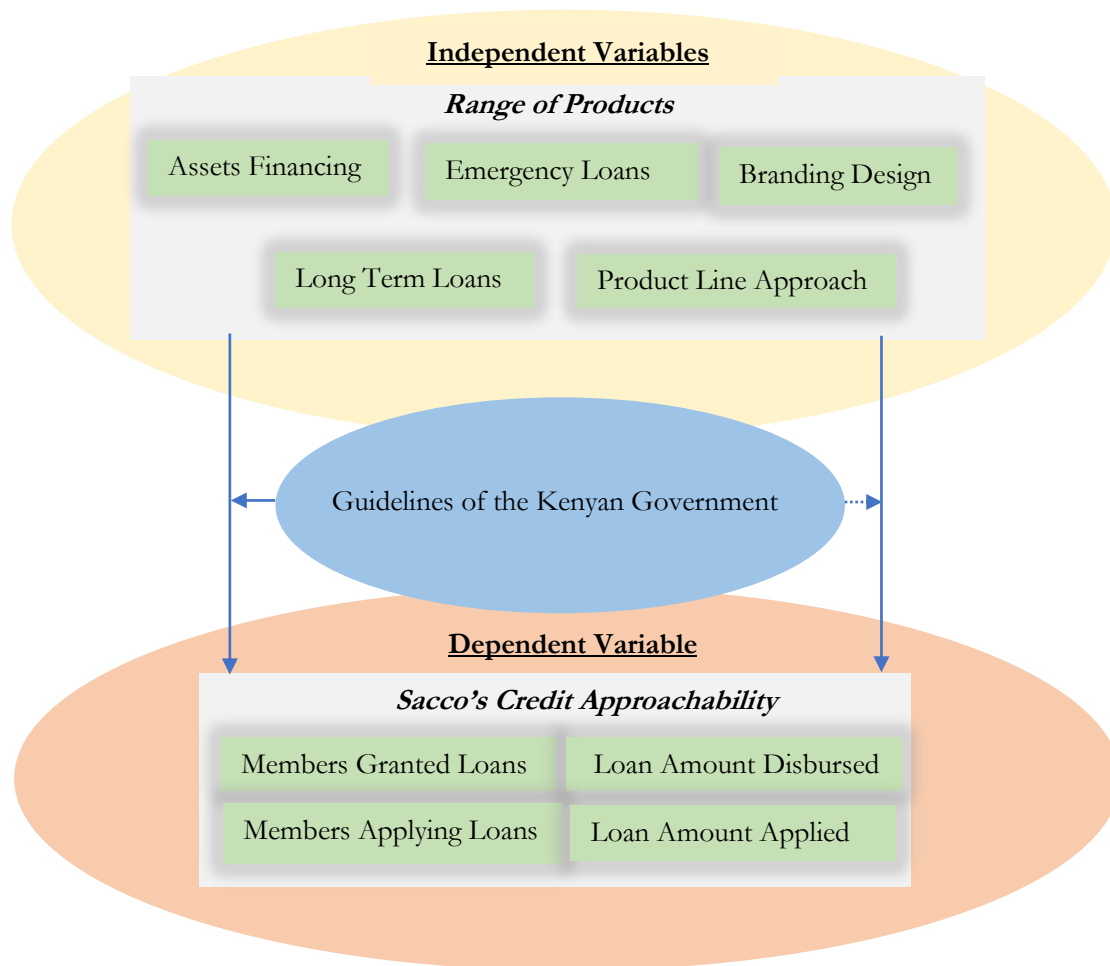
Independent Variables

Range of Products

Assets Financing

Emergency Loans

Branding Design

Long Term Loans

Product Line Approach

Guidelines of the Kenyan Government

Dependent Variable

Sacco's Credit Approachability

Members Granted Loans

Loan Amount Disbursed

Members Applying Loans

Loan Amount Applied